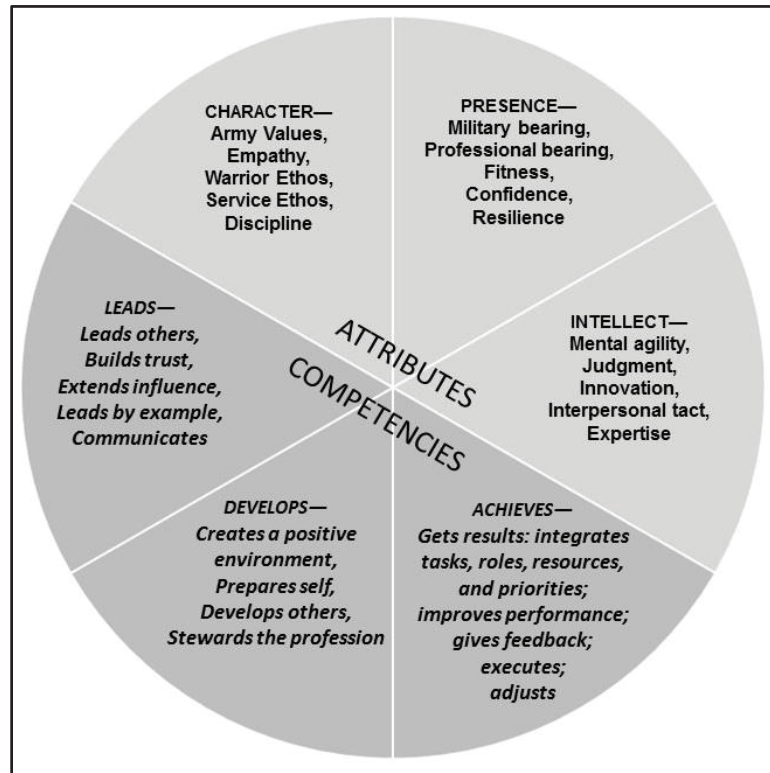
CHARACTER—
Army Values,
Empathy,
Warrior Ethos,
Service Ethos,
Discipline

PRESENCE—
Military bearing,
Professional bearing,
Fitness,
Confidence,
Resilience

LEADS—
Leads others,
Builds trust,
Extends influence,
Leads by example,
Communicates

ATTRIBUTES

COMPETENCIES

INTELLECT—
Mental agility,
Judgment,
Innovation,
Interpersonal tact,
Expertise

DEVELOPS—
Creates a positive environment,
Prepares self,
Develops others,
Stewards the profession

ACHIEVES—
Gets results: integrates tasks, roles, resources, and priorities;
improves performance;
gives feedback;
executes;
adjusts